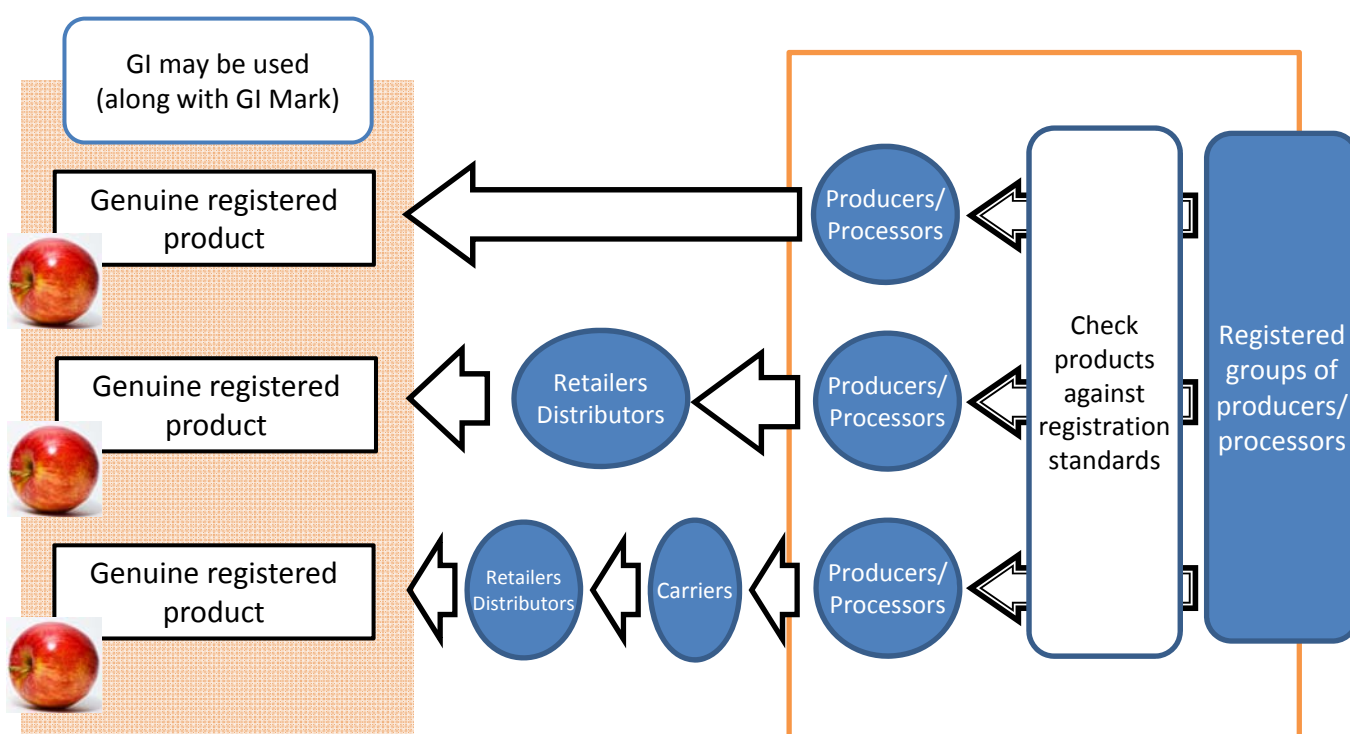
GI may be used
(along with GI Mark)

Genuine registered product

Producers/ Processors

Check products against registration standards

Registered groups of producers/ processors

Genuine registered product

Retailers Distributors

Producers/ Processors

Genuine registered product

Retailers Distributors

Carriers

Producers/ Processors